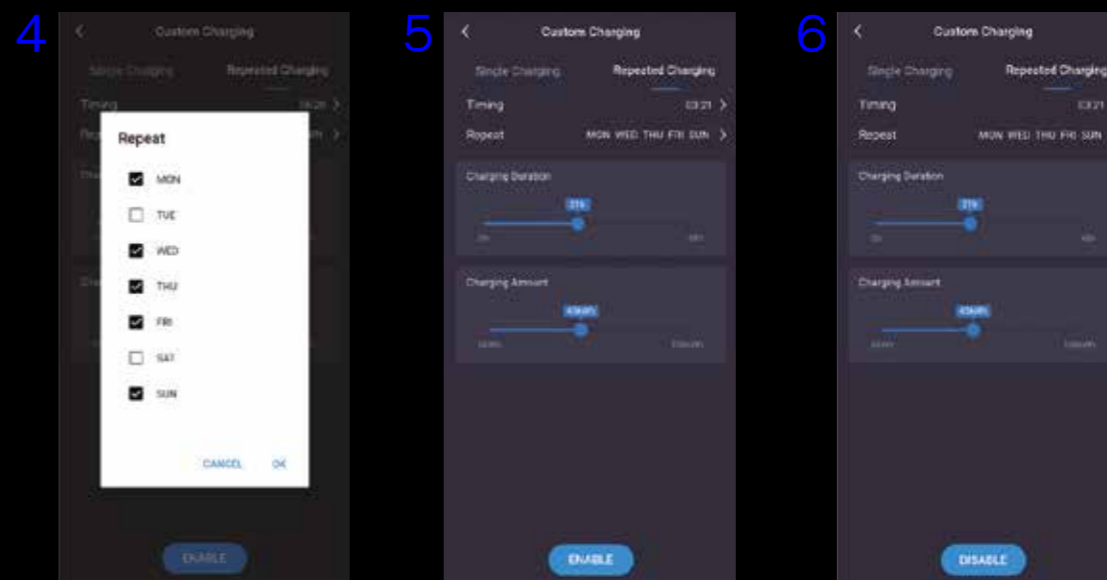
4

Custom Charging

Single Charging

Repeated Charging

Timing

Rep

Repeat

MON

TUE

WED

THU

FRI

SAT

SUN

CANCEL

OK

ENABLE

5

Custom Charging

Single Charging

Repeated Charging

Timing

03:21

Repeat

MON WED THU FRI SUN

Charging Duration

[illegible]

Charging Amount

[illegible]

ENABLE

6

Custom Charging

Single Charging

Repeated Charging

Timing

03:21

Repeat

MON WED THU FRI SUN

Charging Duration

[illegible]

Charging Amount

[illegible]

DISABLE